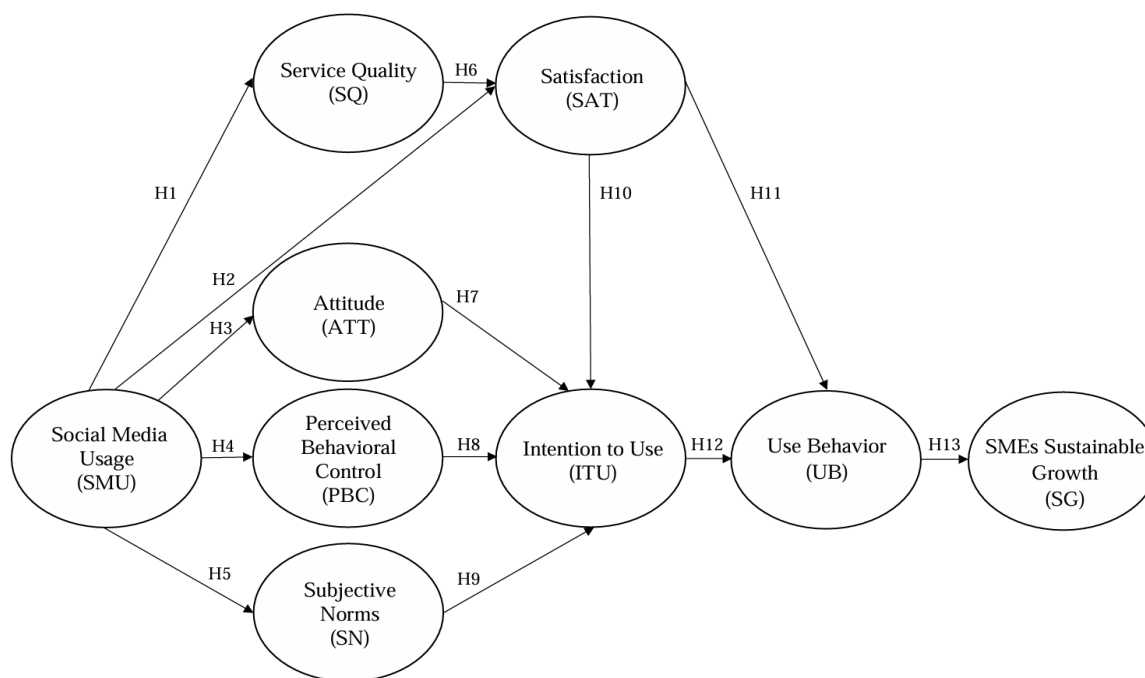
Service Quality (SQ)

H6

Satisfaction (SAT)

H1

H10

H11

H2

Attitude (ATT)

H7

H3

Social Media Usage (SMU)

H4

Perceived Behavioral Control (PBC)

H8

Intention to Use (ITU)

H12

Use Behavior (UB)

H13

SMEs Sustainable Growth (SG)

H5

Subjective Norms (SN)

H9